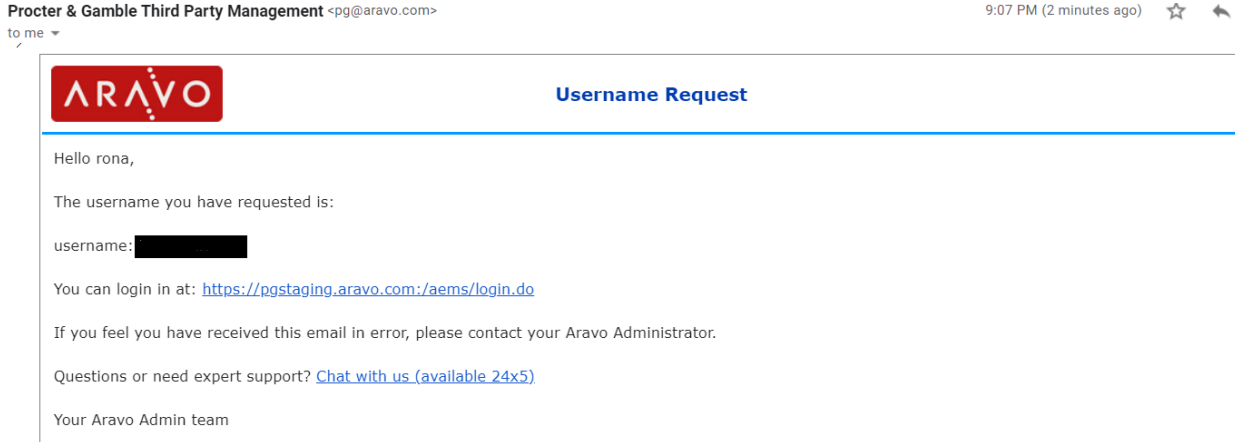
Procter & Gamble Third Party Management <pg@aravo.com>
9:07 PM (2 minutes ago)
to me

ARAVO

Username Request

Hello rona,

The username you have requested is:

username: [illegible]

You can login in at: https://pgstaging.aravo.com:/aems/login.do

If you feel you have received this email in error, please contact your Aravo Administrator.

Questions or need expert support? Chat with us (available 24x5)

Your Aravo Admin team